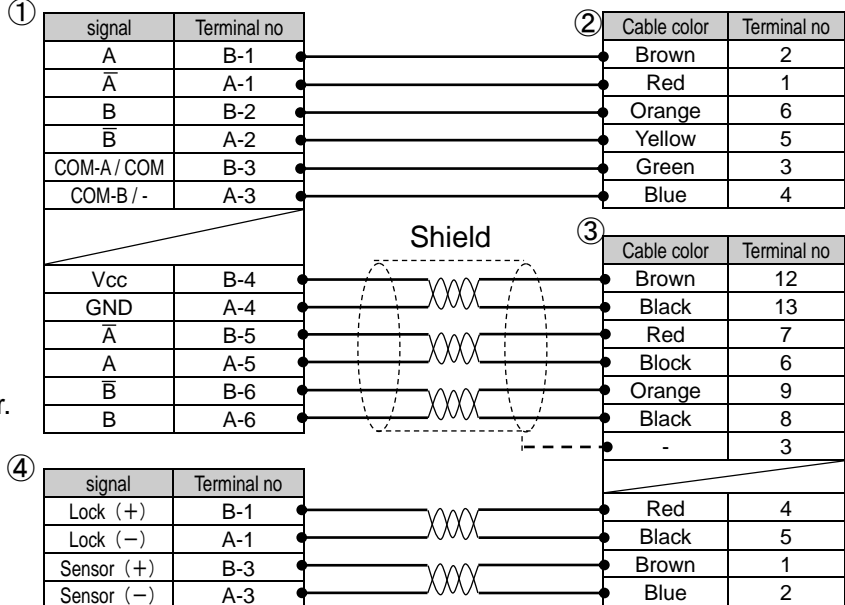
①

| signal | Terminal no |
|---|---|
| A | B-1 |
| $\overline{A}$ | A-1 |
| B | B-2 |
| $\overline{B}$ | A-2 |
| COM-A / COM | B-3 |
| COM-B / - | A-3 |
| | |
| Vcc | B-4 |
| GND | A-4 |
| $\overline{A}$ | B-5 |
| A | A-5 |
| $\overline{B}$ | B-6 |
| B | A-6 |

②

| Cable color | Terminal no |
|---|---|
| Brown | 2 |
| Red | 1 |
| Orange | 6 |
| Yellow | 5 |
| Green | 3 |
| Blue | 4 |

Shield

③

| Cable color | Terminal no |
|---|---|
| Brown | 12 |
| Black | 13 |
| Red | 7 |
| Block | 6 |
| Orange | 9 |
| Black | 8 |
| - | 3 |

r.

④

| signal | Terminal no |
|---|---|
| Lock（+） | B-1 |
| Lock（−） | A-1 |
| Sensor（+） | B-3 |
| Sensor（−） | A-3 |

| | |
|---|---|
| Red | 4 |
| Black | 5 |
| Brown | 1 |
| Blue | 2 |